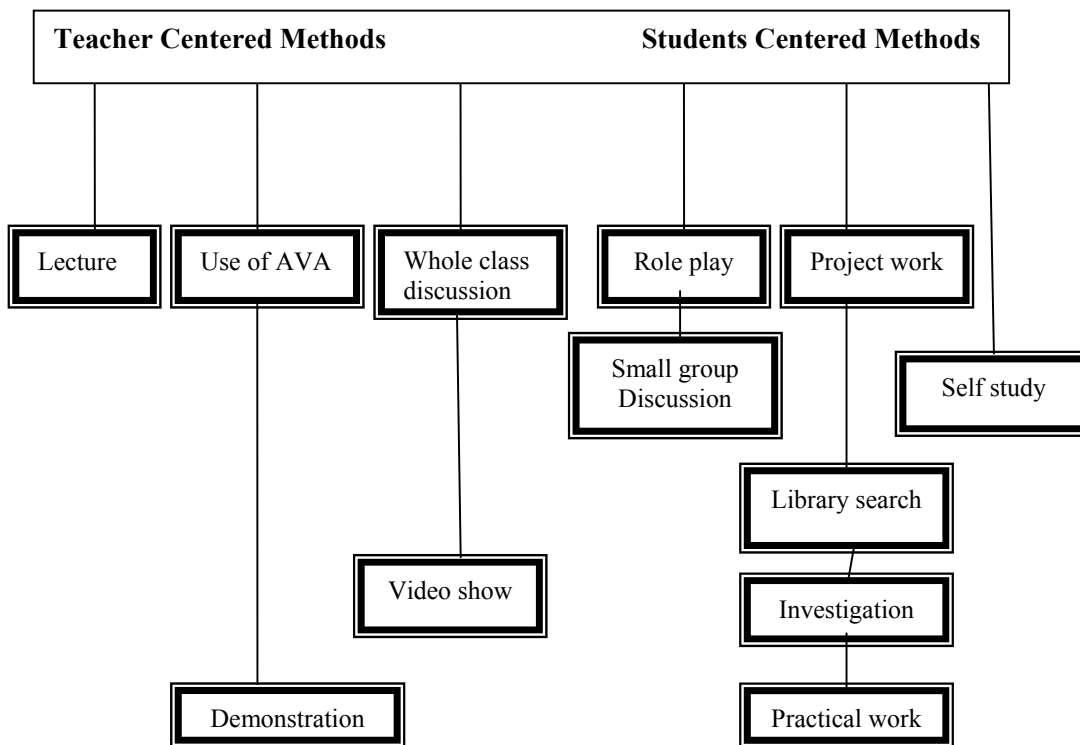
Teacher Centered Methods

Students Centered Methods

Lecture

Use of AVA

Whole class discussion

Role play

Project work

Small group Discussion

Self study

Library search

Video show

Investigation

Demonstration

Practical work